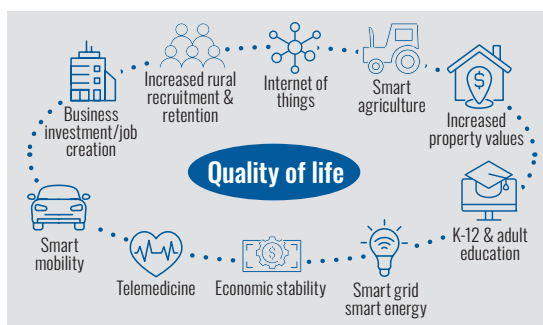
Quality of life

Increased rural recruitment & retention

Internet of things

Smart agriculture

Increased property values

K-12 & adult education

Smart grid smart energy

Economic stability

Telemedicine

Smart mobility

Business investment/job creation